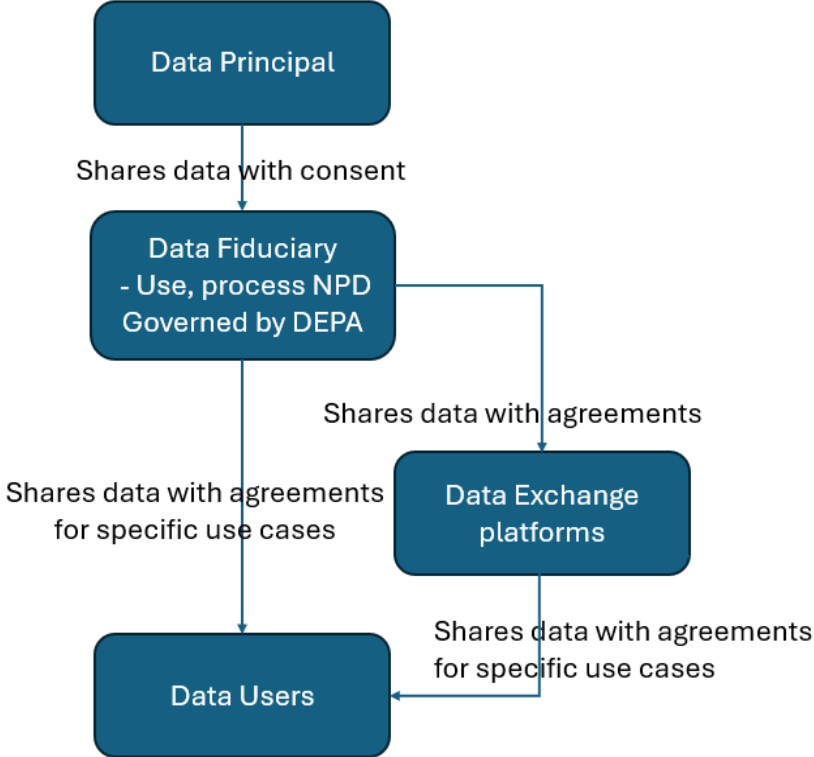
Data Principal

Shares data with consent

Data Fiduciary
- Use, process NPD
Governed by DEPA

Shares data with agreements

Shares data with agreements for specific use cases

Data Exchange platforms

Shares data with agreements for specific use cases

Data Users